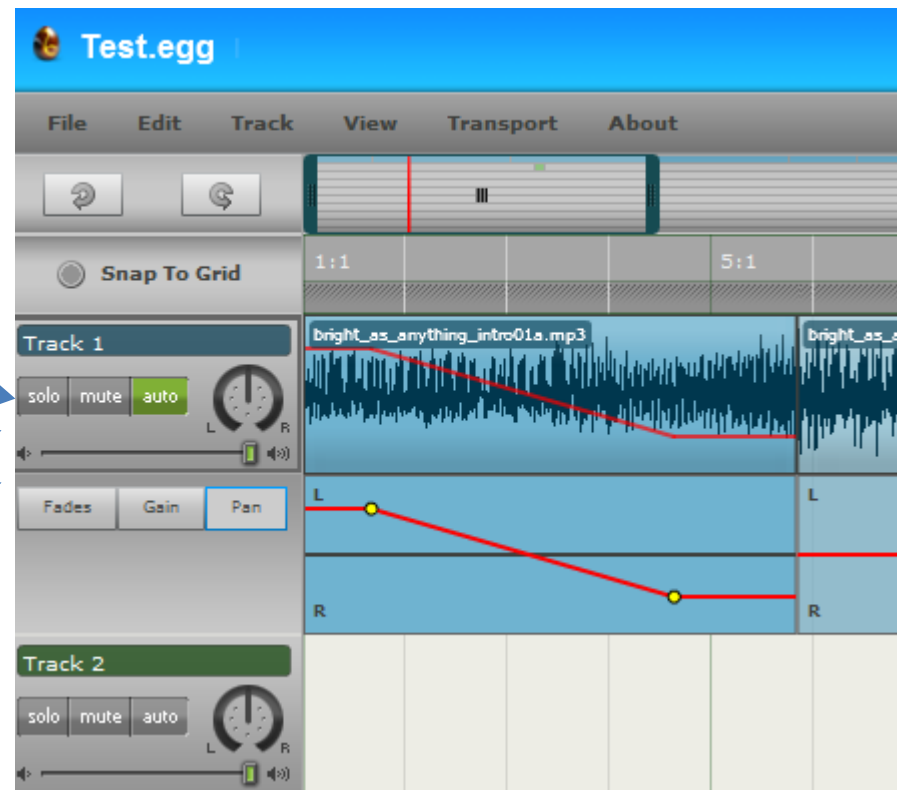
Test.egg

File Edit Track View Transport About

Snap To Grid

1:1

5:1

Track 1

solo mute auto

L R

bright_as_anything_intro01a.mp3

bright_as_

Fades Gain Pan

L

R

L

R

Track 2

solo mute auto

L R